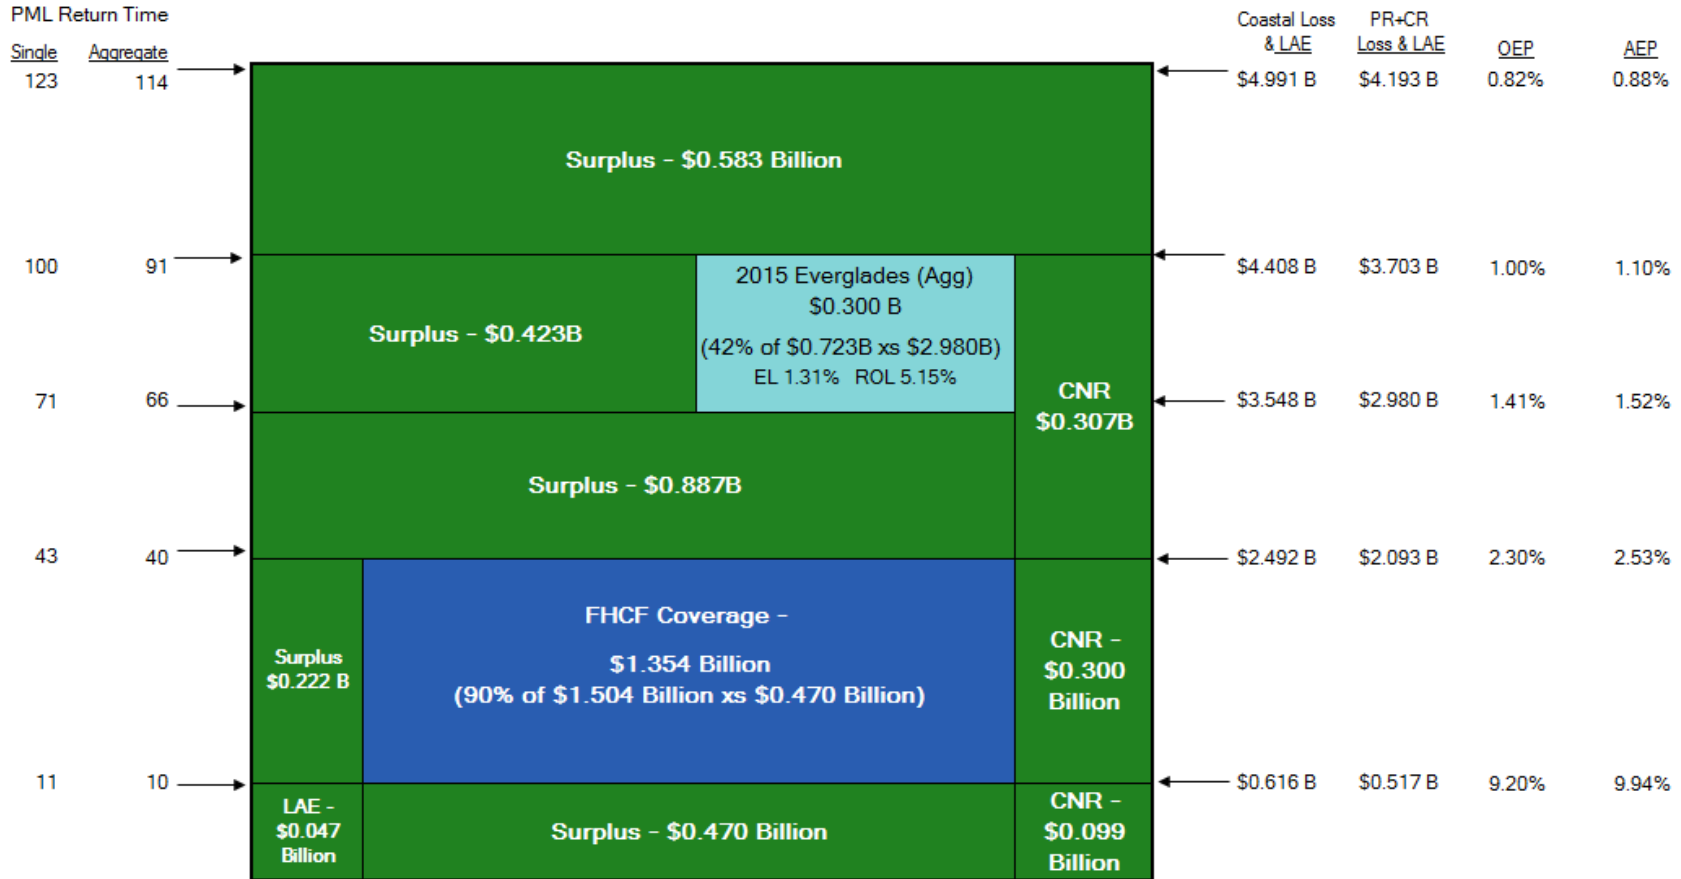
PML Return Time

| Single | Aggregate |
|---|---|
| 123 | 114 |
| 100 | 91 |
| 71 | 66 |
| 43 | 40 |
| 11 | 10 |

Surplus - $0.583 Billion

Surplus - $0.423B

2015 Everglades (Agg)
$0.300 B
(42% of $0.723B xs $2.980B)
EL 1.31% ROL 5.15%

CNR
$0.307B

Surplus - $0.887B

Surplus
$0.222 B

FHCF Coverage -
$1.354 Billion
(90% of $1.504 Billion xs $0.470 Billion)

CNR -
$0.300
Billion

LAE -
$0.047
Billion

Surplus - $0.470 Billion

CNR -
$0.099
Billion

| Coastal Loss & LAE | PR+CR Loss & LAE | OEP | AEP |
|---|---|---|---|
| $4.991 B | $4.193 B | 0.82% | 0.88% |
| $4.408 B | $3.703 B | 1.00% | 1.10% |
| $3.548 B | $2.980 B | 1.41% | 1.52% |
| $2.492 B | $2.093 B | 2.30% | 2.53% |
| $0.616 B | $0.517 B | 9.20% | 9.94% |